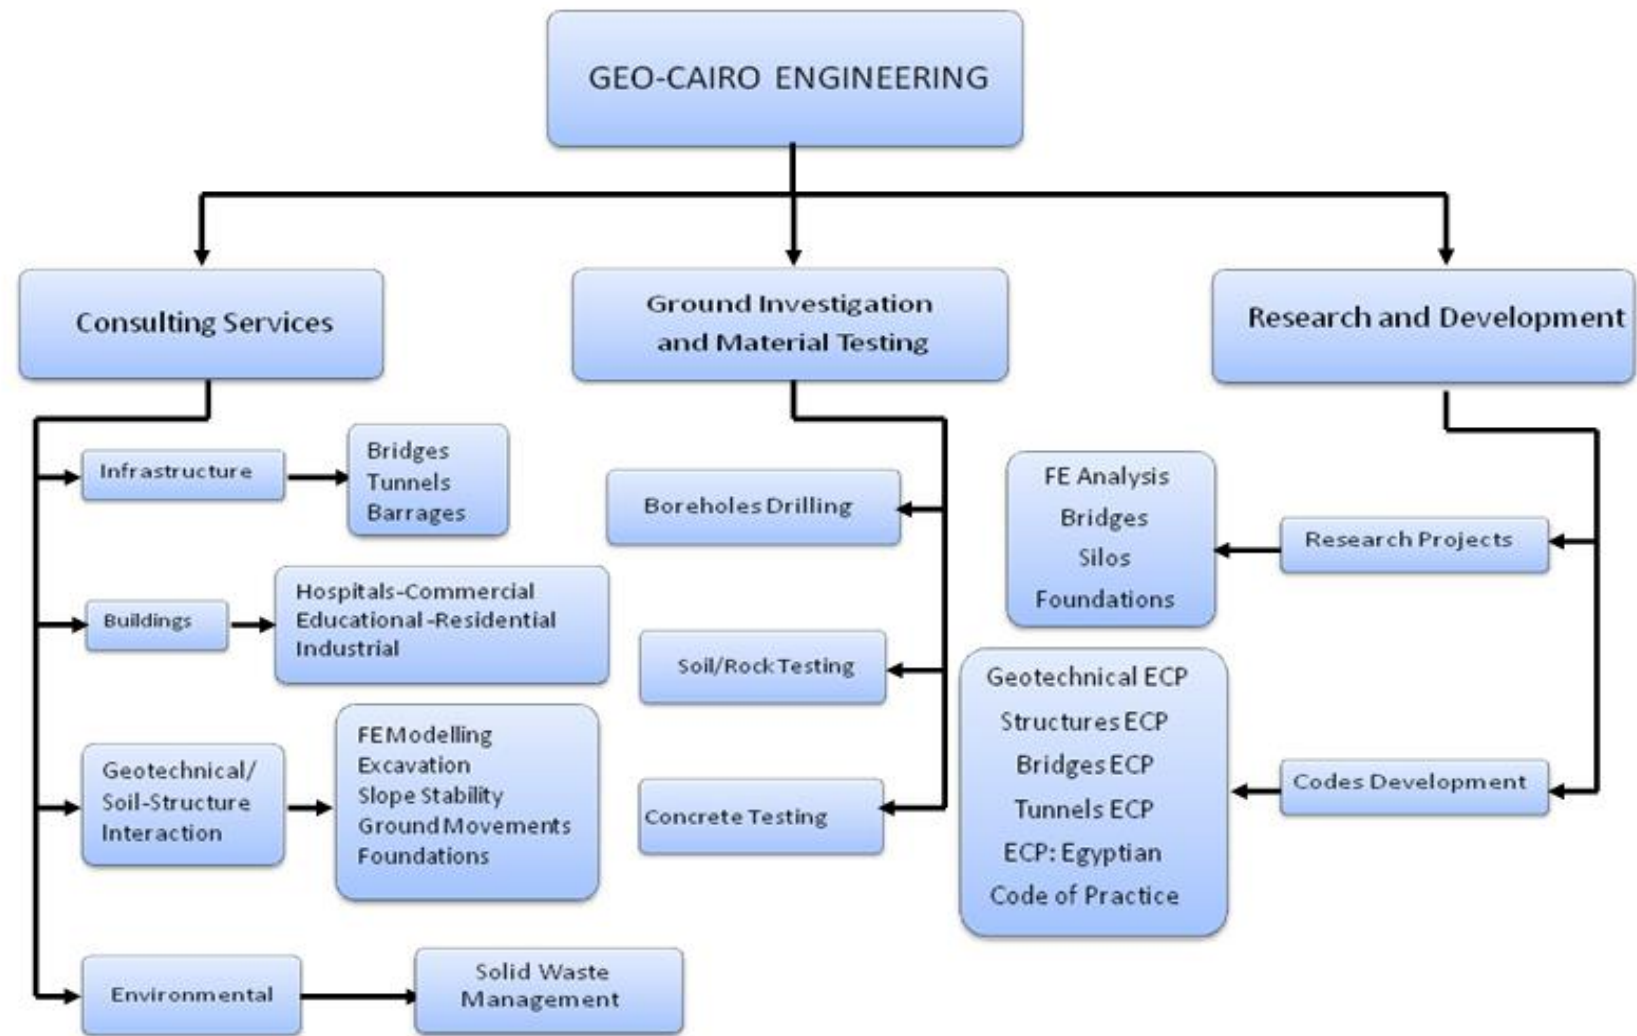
GEO-CAIRO ENGINEERING

Consulting Services

Ground Investigation and Material Testing

Research and Development

Infrastructure

Bridges
Tunnels
Barrages

Buildings

Hospitals-Commercial
Educational-Residential
Industrial

Geotechnical/ Soil-Structure Interaction

FE Modelling
Excavation
Slope Stability
Ground Movements
Foundations

Environmental

Solid Waste Management

Boreholes Drilling

Soil/Rock Testing

Concrete Testing

FE Analysis
Bridges
Silos
Foundations

Research Projects

Geotechnical ECP
Structures ECP
Bridges ECP
Tunnels ECP
ECP: Egyptian Code of Practice

Codes Development